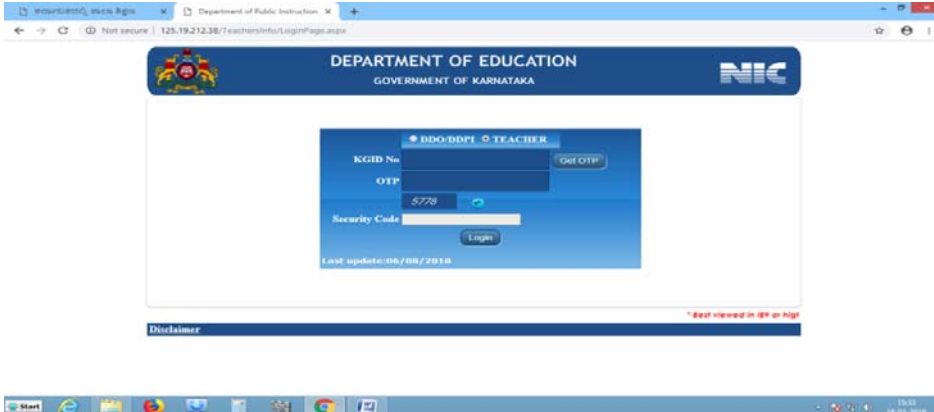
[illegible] × Department of Public Instruction × +

Not secure | 125.19.212.38/TeachersInfo/LoginPage.aspx

DEPARTMENT OF EDUCATION
GOVERNMENT OF KARNATAKA

NIC

DDO/DDPI TEACHER

KGID No Get OTP

OTP

5778

Security Code

Login

Last update:06/08/2018

* Best viewed in IE9 or high

Disclaimer

Start

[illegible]